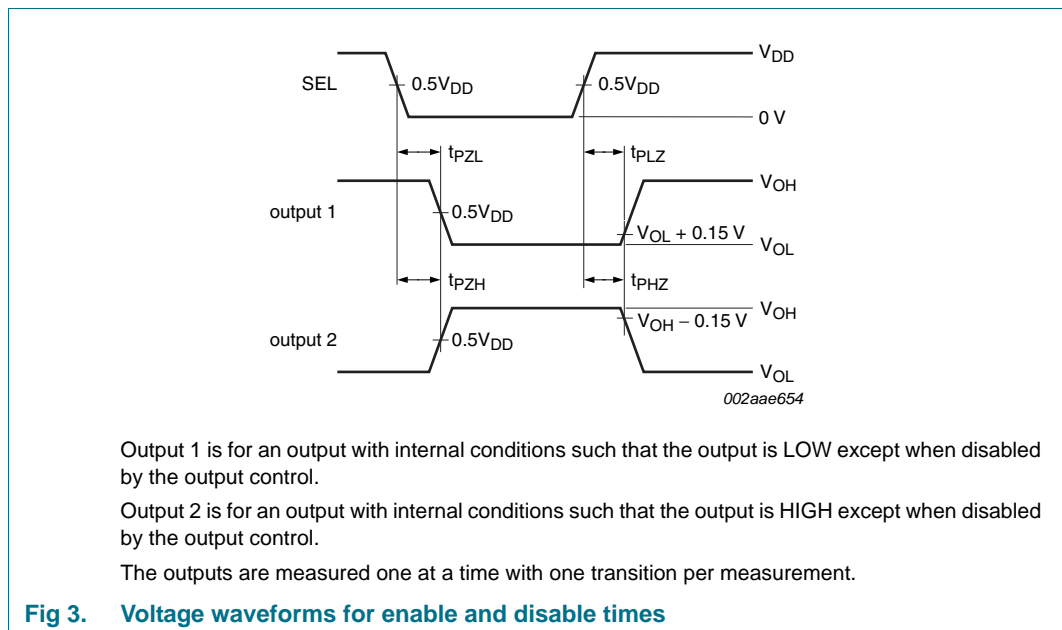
$V_{DD}$

SEL

$0.5V_{DD}$

$0.5V_{DD}$

0 V

$t_{PZL}$

$t_{PLZ}$

$V_{OH}$

output 1

$0.5V_{DD}$

$V_{OL} + 0.15$ V

$V_{OL}$

$t_{PZH}$

$t_{PHZ}$

$V_{OH}$

$V_{OH} - 0.15$ V

output 2

$0.5V_{DD}$

$V_{OL}$

002aae654

Output 1 is for an output with internal conditions such that the output is LOW except when disabled by the output control.

Output 2 is for an output with internal conditions such that the output is HIGH except when disabled by the output control.

The outputs are measured one at a time with one transition per measurement.

Fig 3. Voltage waveforms for enable and disable times